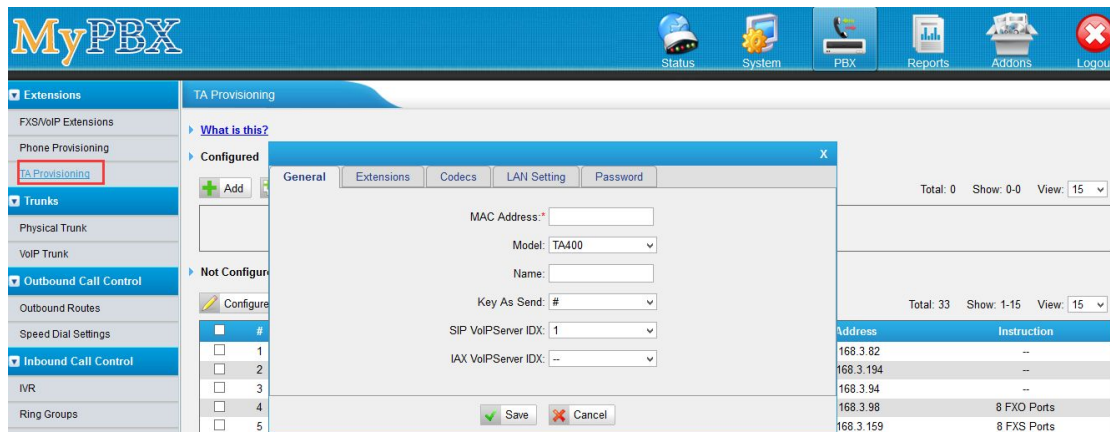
MyPBX

Status System PBX Reports Addons Logou

Extensions
FXS/VoIP Extensions
Phone Provisioning
TA Provisioning
Trunks
Physical Trunk
VoIP Trunk
Outbound Call Control
Outbound Routes
Speed Dial Settings
Inbound Call Control
IVR
Ring Groups

TA Provisioning

What is this?

Configured

Add

Total: 0 Show: 0-0 View: 15

Not Configur

Configure

Total: 33 Show: 1-15 View: 15

| # | | Address | Instruction |
|---|---|---|---|
| 1 | | 168.3.82 | -- |
| 2 | | 168.3.194 | -- |
| 3 | | 168.3.94 | -- |
| 4 | | 168.3.98 | 8 FXO Ports |
| 5 | | 168.3.159 | 8 FXS Ports |

X

General Extensions Codecs LAN Setting Password

MAC Address:*
Model: TA400
Name:
Key As Send: #
SIP VoIPServer IDX: 1
IAX VoIPServer IDX: --

Save Cancel